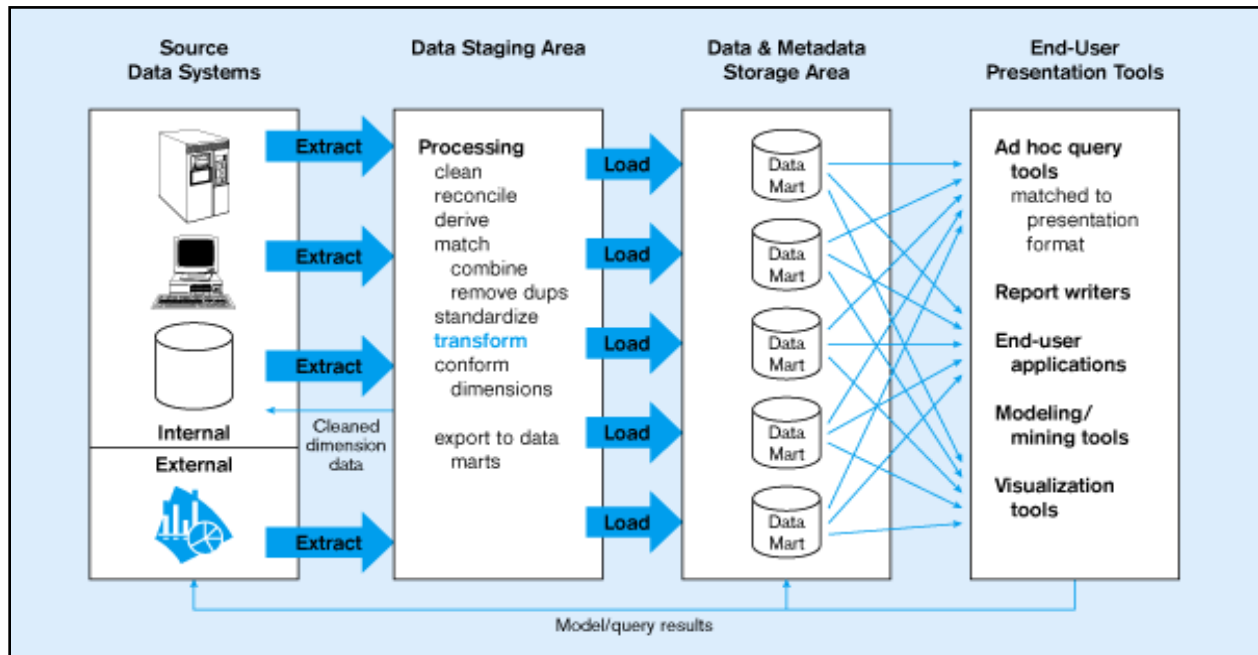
Source Data Systems

Data Staging Area

Data & Metadata Storage Area

End-User Presentation Tools

Internal

External

Extract

Extract

Extract

Extract

Cleaned dimension data

Processing
clean
reconcile
derive
match
combine
remove dups
standardize
transform
conform dimensions

export to data marts

Load

Load

Load

Load

Load

Data Mart

Data Mart

Data Mart

Data Mart

Data Mart

Ad hoc query tools
matched to presentation format

Report writers

End-user applications

Modeling/ mining tools

Visualization tools

Model/query results